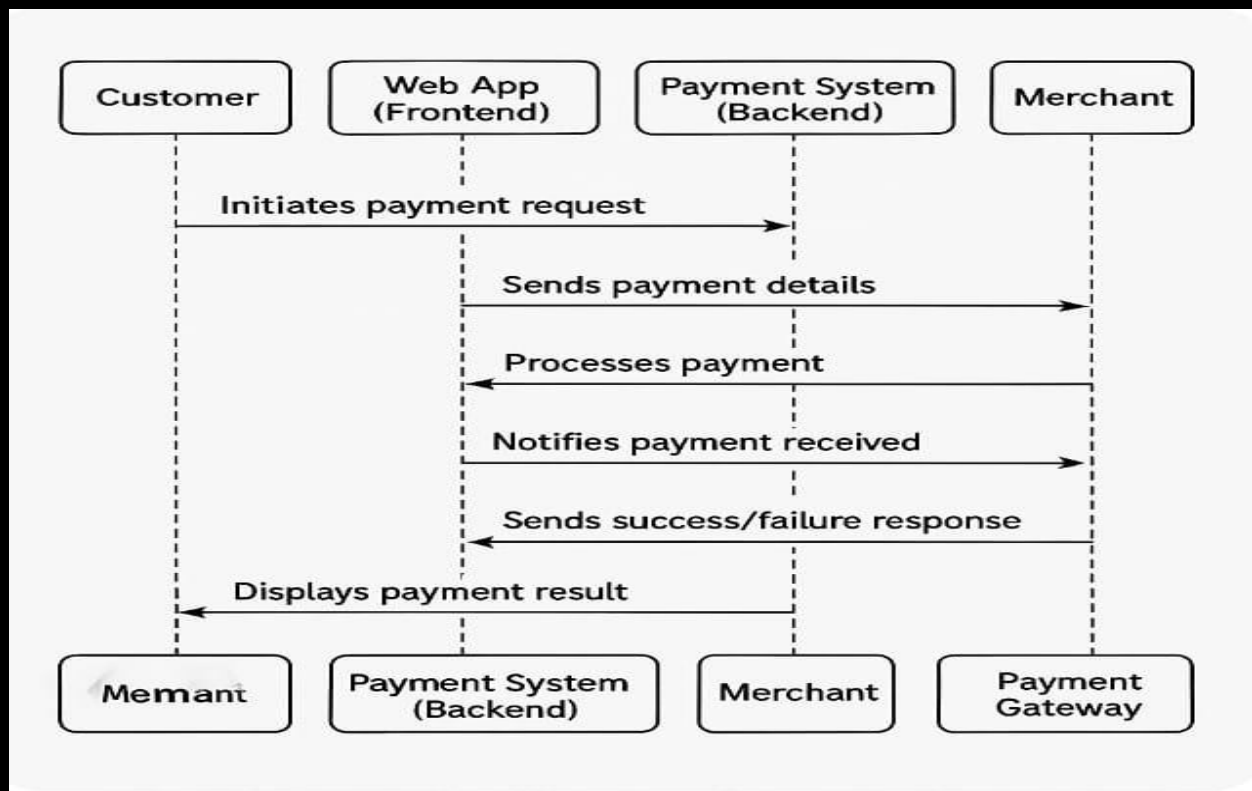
Customer

Web App (Frontend)

Payment System (Backend)

Merchant

Initiates payment request

Sends payment details

Processes payment

Notifies payment received

Sends success/failure response

Displays payment result

Memant

Payment System (Backend)

Merchant

Payment Gateway